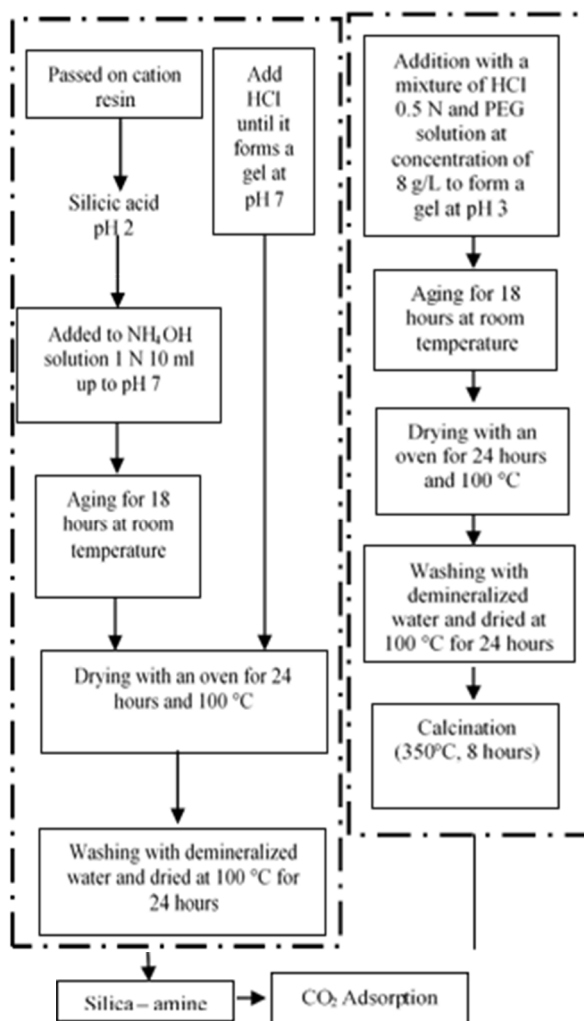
Passed on cation resin

Silicic acid pH 2

Added to $NH_4OH$ solution 1 N 10 ml up to pH 7

Aging for 18 hours at room temperature

Add HCl until it forms a gel at pH 7

Drying with an oven for 24 hours and 100 °C

Washing with demineralized water and dried at 100 °C for 24 hours

Addition with a mixture of HCl 0.5 N and PEG solution at concentration of 8 g/L to form a gel at pH 3

Aging for 18 hours at room temperature

Drying with an oven for 24 hours and 100 °C

Washing with demineralized water and dried at 100 °C for 24 hours

Calcination (350°C, 8 hours)

Silica – amine

$CO_2$ Adsorption